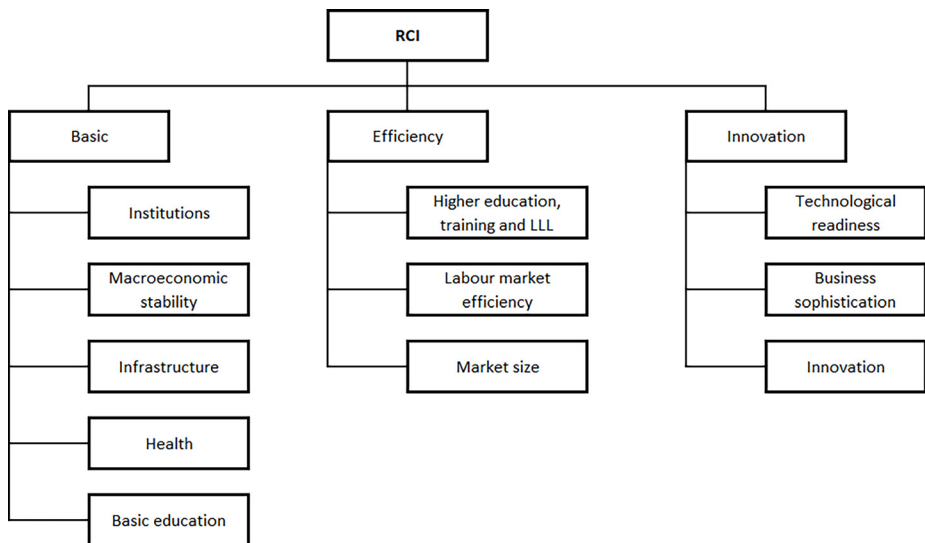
RCI

Basic

Institutions

Macroeconomic stability

Infrastructure

Health

Basic education

Efficiency

Higher education, training and LLL

Labour market efficiency

Market size

Innovation

Technological readiness

Business sophistication

Innovation